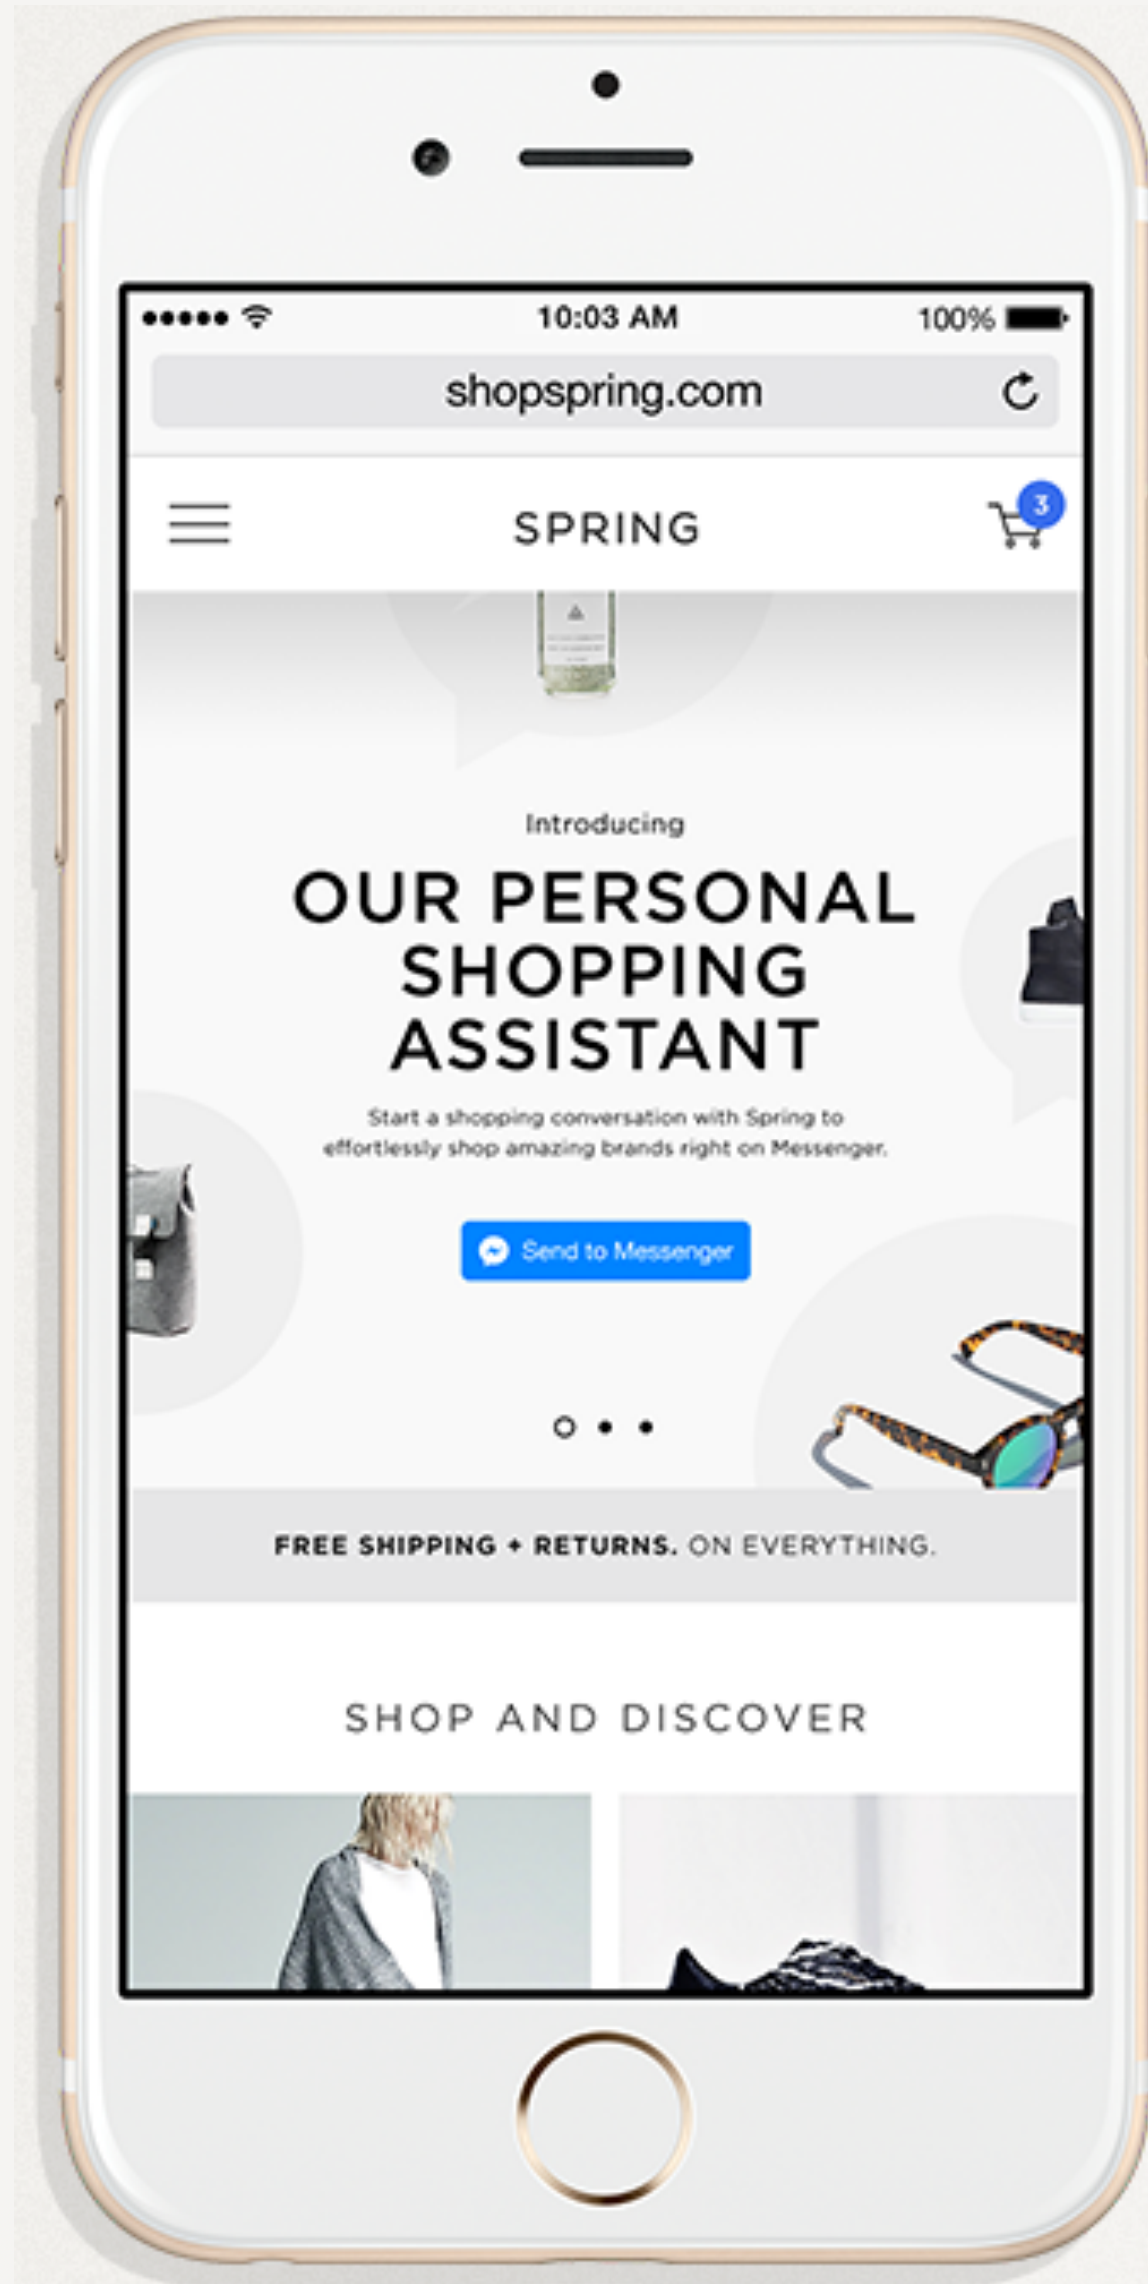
10:03 AM
100%

shopspring.com

SPRING

3

Introducing

OUR PERSONAL SHOPPING ASSISTANT

Start a shopping conversation with Spring to effortlessly shop amazing brands right on Messenger.

Send to Messenger

FREE SHIPPING + RETURNS. ON EVERYTHING.

SHOP AND DISCOVER